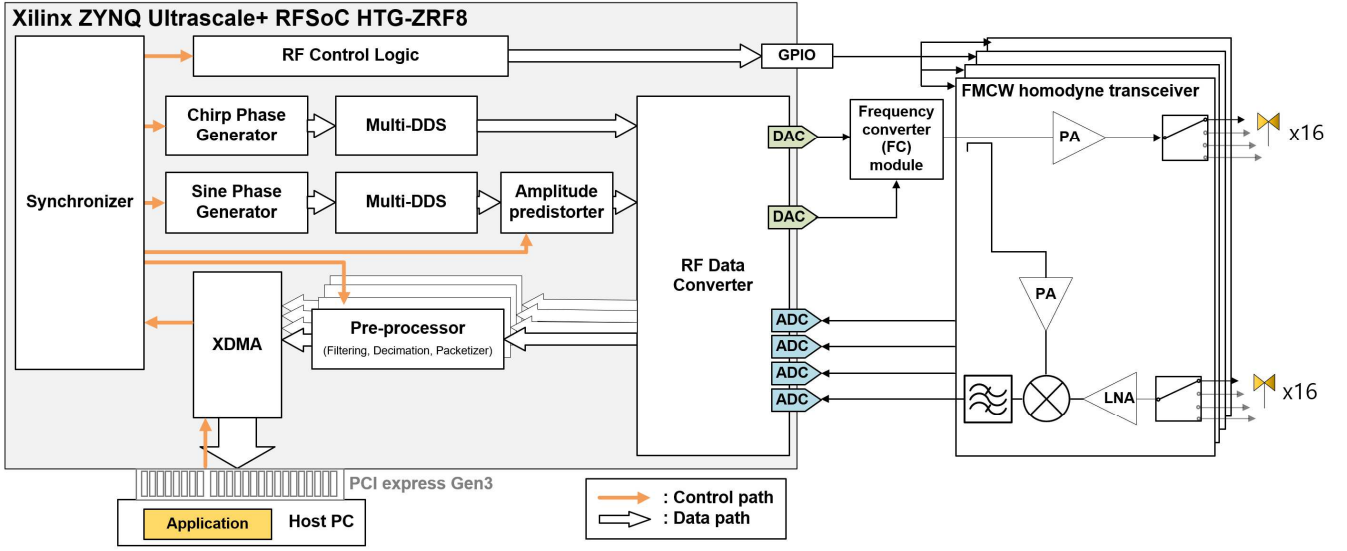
Xilinx ZYNQ Ultrascale+ RFSoC HTG-ZRF8

RF Control Logic

GPIO

Chirp Phase Generator

Multi-DDS

Synchronizer

Sine Phase Generator

Multi-DDS

Amplitude predistorter

RF Data Converter

DAC

DAC

Frequency converter (FC) module

FMCW homodyne transceiver

PA

x16

PA

XDMA

Pre-processor
(Filtering, Decimation, Packetizer)

ADC

ADC

ADC

ADC

LNA

x16

PCI express Gen3

Application

Host PC

: Control path

: Data path